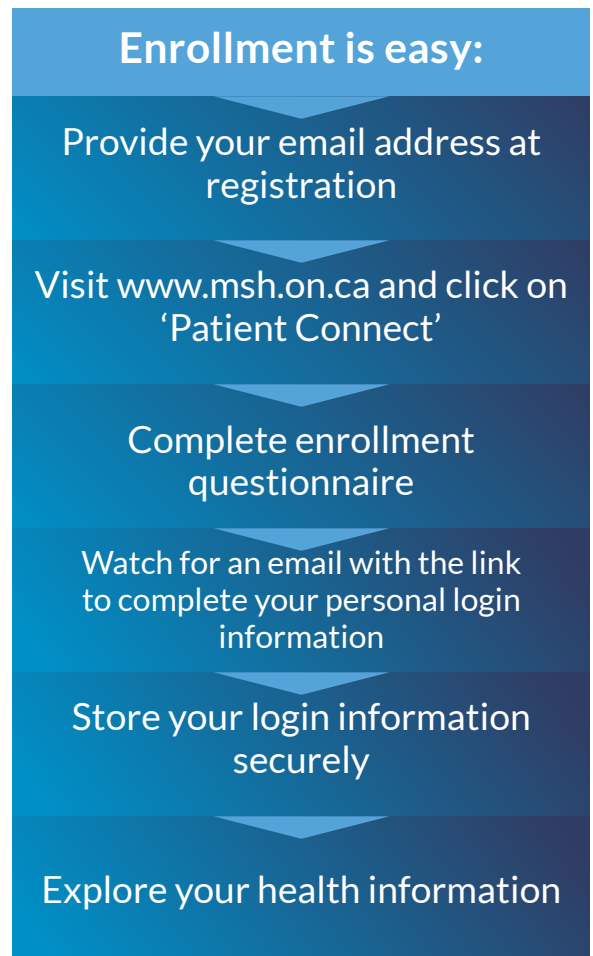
Enrollment is easy:

Provide your email address at registration

Visit www.msh.on.ca and click on ‘Patient Connect’

Complete enrollment questionnaire

Watch for an email with the link to complete your personal login information

Store your login information securely

Explore your health information